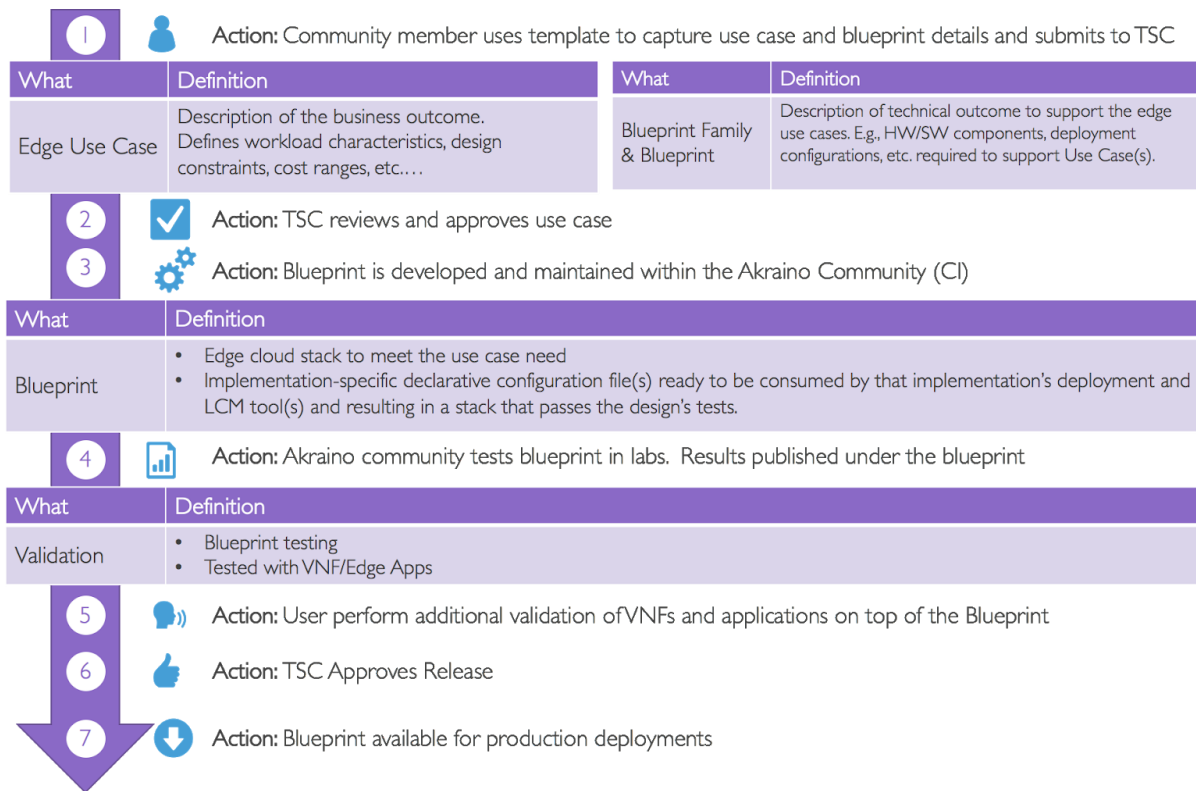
1 Action: Community member uses template to capture use case and blueprint details and submits to TSC

| What | Definition |
|---|---|
| Edge Use Case | Description of the business outcome. Defines workload characteristics, design constraints, cost ranges, etc.… |

| What | Definition |
|---|---|
| Blueprint Family & Blueprint | Description of technical outcome to support the edge use cases. E.g., HW/SW components, deployment configurations, etc. required to support Use Case(s). |

2 Action: TSC reviews and approves use case

3 Action: Blueprint is developed and maintained within the Akraino Community (CI)

| What | Definition |
|---|---|
| Blueprint | • Edge cloud stack to meet the use case need • Implementation-specific declarative configuration file(s) ready to be consumed by that implementation's deployment and LCM tool(s) and resulting in a stack that passes the design's tests. |

4 Action: Akraino community tests blueprint in labs. Results published under the blueprint

| What | Definition |
|---|---|
| Validation | • Blueprint testing • Tested with VNF/Edge Apps |

5 Action: User perform additional validation of VNFs and applications on top of the Blueprint

6 Action: TSC Approves Release

7 Action: Blueprint available for production deployments